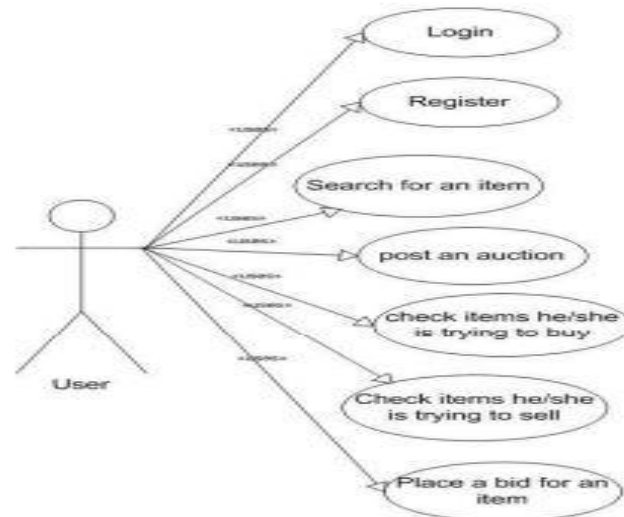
Login

Register

Search for an item

post an auction

check items he/she is trying to buy

Check items he/she is trying to sell

Place a bid for an item

User

<<uses>>
<<uses>>
<<uses>>
<<uses>>
<<uses>>
<<uses>>
<<uses>>